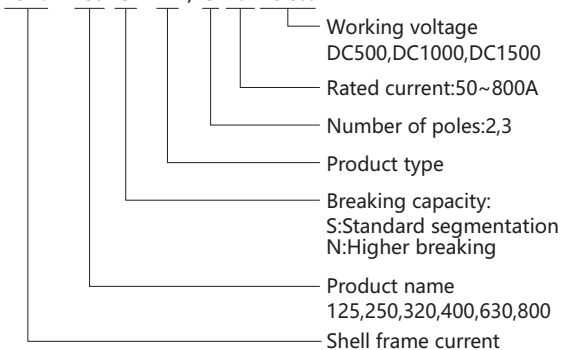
Working voltage
DC500,DC1000,DC1500

Rated current:50~800A

Number of poles:2,3

Product type

Breaking capacity:
S:Standard segmentation
N:Higher breaking

Product name
125,250,320,400,630,800

Shell frame current